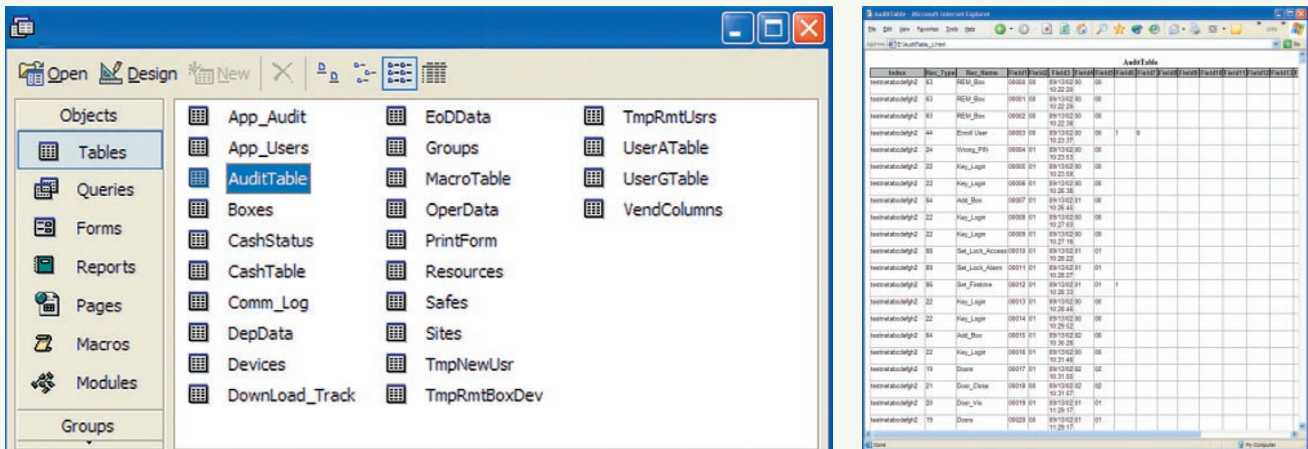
Open Design New

Objects
Tables
Queries
Forms
Reports
Pages
Macros
Modules
Groups

App_Audit
App_Users
AuditTable
Boxes
CashStatus
CashTable
Comm_Log
DepData
Devices
DownLoad_Track

EoDData
Groups
MacroTable
OperData
PrintForm
Resources
Safes
Sites
TmpNewUsr
TmpRmtBoxDev

TmpRmtUsrs
UserATable
UserGTable
VendColumns

AuditTable - Microsoft Internet Explorer

File Edit View Favorites Tools Help

Address E:\AuditTable_1.html

AuditTable

| Index | Rec_Type | Rec_Name | Field1 | Field2 | Field3 | Field4 | Field5 | Field6 | Field7 | Field8 | Field9 | Field10 | Field11 | Field12 | Field13 |
|---|---|---|---|---|---|---|---|---|---|---|---|---|---|---|---|
| testnetabcdefgh2 | 63 | REM_Box | 08000 | 08 | 09/13/02 10:22:28 | 00 | 08 | | | | | | | | |
| testnetabcdefgh2 | 63 | REM_Box | 08001 | 08 | 09/13/02 10:22:28 | 00 | 08 | | | | | | | | |
| testnetabcdefgh2 | 63 | REM_Box | 08002 | 08 | 09/13/02 10:22:36 | 00 | 08 | | | | | | | | |
| testnetabcdefgh2 | 44 | Enroll User | 08003 | 08 | 09/13/02 10:23:37 | 00 | 08 | 1 | 0 | | | | | | |
| testnetabcdefgh2 | 24 | Wrong_PIN | 08004 | 01 | 09/13/02 10:23:53 | 00 | 08 | | | | | | | | |
| testnetabcdefgh2 | 22 | Key_Login | 08005 | 01 | 09/13/02 10:23:59 | 00 | 08 | | | | | | | | |
| testnetabcdefgh2 | 22 | Key_Login | 08006 | 01 | 09/13/02 10:26:38 | 00 | 08 | | | | | | | | |
| testnetabcdefgh2 | 64 | Add_Box | 08007 | 01 | 09/13/02 10:26:41 | 01 | 08 | | | | | | | | |
| testnetabcdefgh2 | 22 | Key_Login | 08008 | 01 | 09/13/02 10:27:03 | 00 | 08 | | | | | | | | |
| testnetabcdefgh2 | 22 | Key_Login | 08009 | 01 | 09/13/02 10:27:16 | 00 | 08 | | | | | | | | |
| testnetabcdefgh2 | 88 | Set_Lock_Access | 08010 | 01 | 09/13/02 10:28:22 | 01 | 01 | | | | | | | | |
| testnetabcdefgh2 | 89 | Set_Lock_Alarm | 08011 | 01 | 09/13/02 10:28:27 | 01 | 01 | | | | | | | | |
| testnetabcdefgh2 | 86 | Set_Firstime | 08012 | 01 | 09/13/02 10:28:33 | 01 | 01 | 1 | | | | | | | |
| testnetabcdefgh2 | 22 | Key_Login | 08013 | 01 | 09/13/02 10:28:49 | 00 | 08 | | | | | | | | |
| testnetabcdefgh2 | 22 | Key_Login | 08014 | 01 | 09/13/02 10:29:52 | 00 | 08 | | | | | | | | |
| testnetabcdefgh2 | 64 | Add_Box | 08015 | 01 | 09/13/02 10:30:28 | 02 | 08 | | | | | | | | |
| testnetabcdefgh2 | 22 | Key_Login | 08016 | 01 | 09/13/02 10:31:46 | 00 | 08 | | | | | | | | |
| testnetabcdefgh2 | 19 | Doors | 08017 | 01 | 09/13/02 10:31:55 | 02 | 02 | | | | | | | | |
| testnetabcdefgh2 | 21 | Door_Close | 08018 | 08 | 09/13/02 10:31:57 | 02 | 02 | | | | | | | | |
| testnetabcdefgh2 | 20 | Door_Vis | 08019 | 01 | 09/13/02 11:29:17 | 01 | 01 | | | | | | | | |
| testnetabcdefgh2 | 19 | Doors | 08020 | 08 | 09/13/02 11:29:17 | 01 | 01 | | | | | | | | |

Done
My Computer